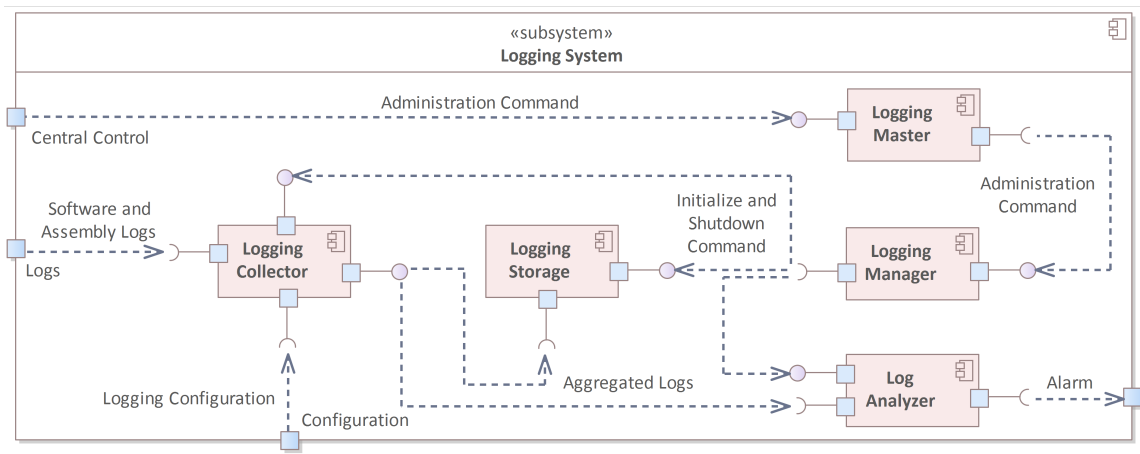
«subsystem»
Logging System

Administration Command

Central Control

Logging Master

Administration Command

Software and Assembly Logs

Logs

Logging Collector

Logging Storage

Initialize and Shutdown Command

Logging Manager

Aggregated Logs

Logging Configuration

Configuration

Log Analyzer

Alarm